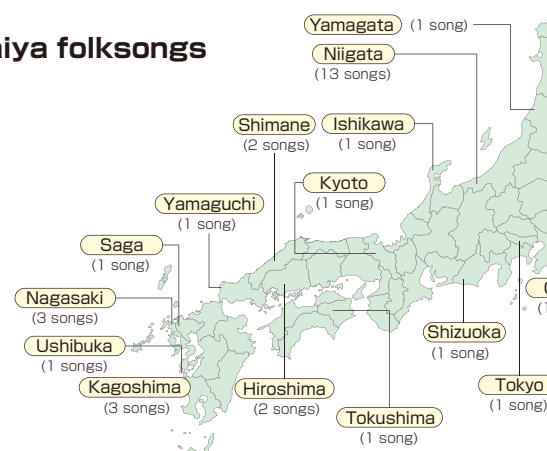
iya folksongs

Yamagata (1 song)

Niigata
(13 songs)

Shimane
(2 songs)

Ishikawa
(1 song)

Kyoto
(1 song)

Yamaguchi
(1 song)

Saga
(1 song)

Nagasaki
(3 songs)

Ushibuka
(1 songs)

Kagoshima
(3 songs)

Hiroshima
(2 songs)

Tokushima
(1 song)

Shizuoka
(1 song)

Tokyo
(1 song)

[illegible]
(1 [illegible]